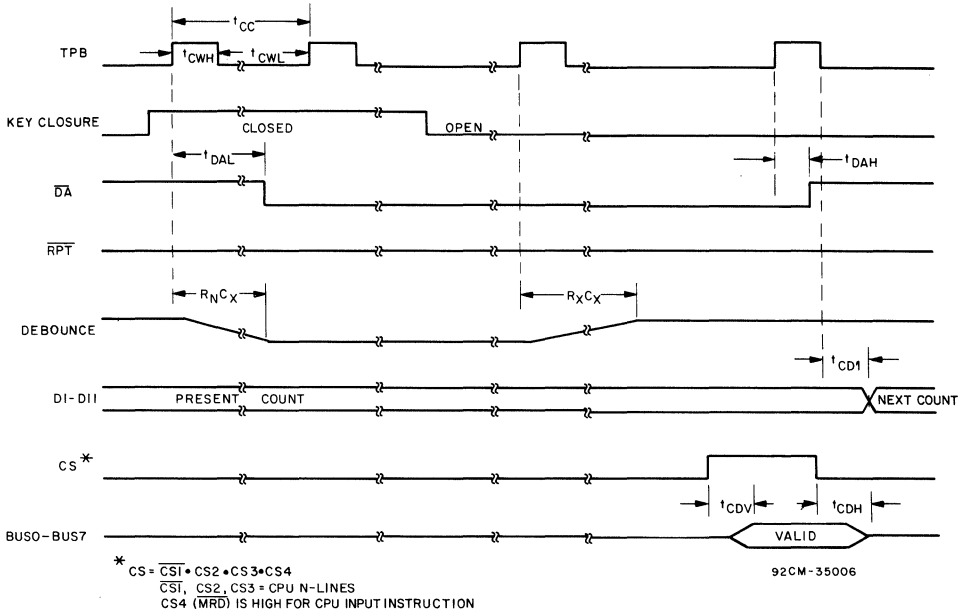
$t_{CC}$

TPB

$t_{CWH}$

$t_{CWL}$

KEY CLOSURE

CLOSED

OPEN

$t_{DAL}$

$t_{DAH}$

$\overline{DA}$

$\overline{RPT}$

$R_N C_X$

$R_X C_X$

DEBOUNCE

$t_{CD1}$

DI-DII

PRESENT COUNT

NEXT COUNT

CS*

$t_{CDV}$

$t_{CDH}$

BUS0-BUS7

VALID

* CS = $\overline{CS1}$ • CS2 • CS3 • CS4
$\overline{CS1}$, $\overline{CS2}$, CS3 = CPU N-LINES
CS4 ($\overline{MRD}$) IS HIGH FOR CPU INPUT INSTRUCTION

92CM-35006